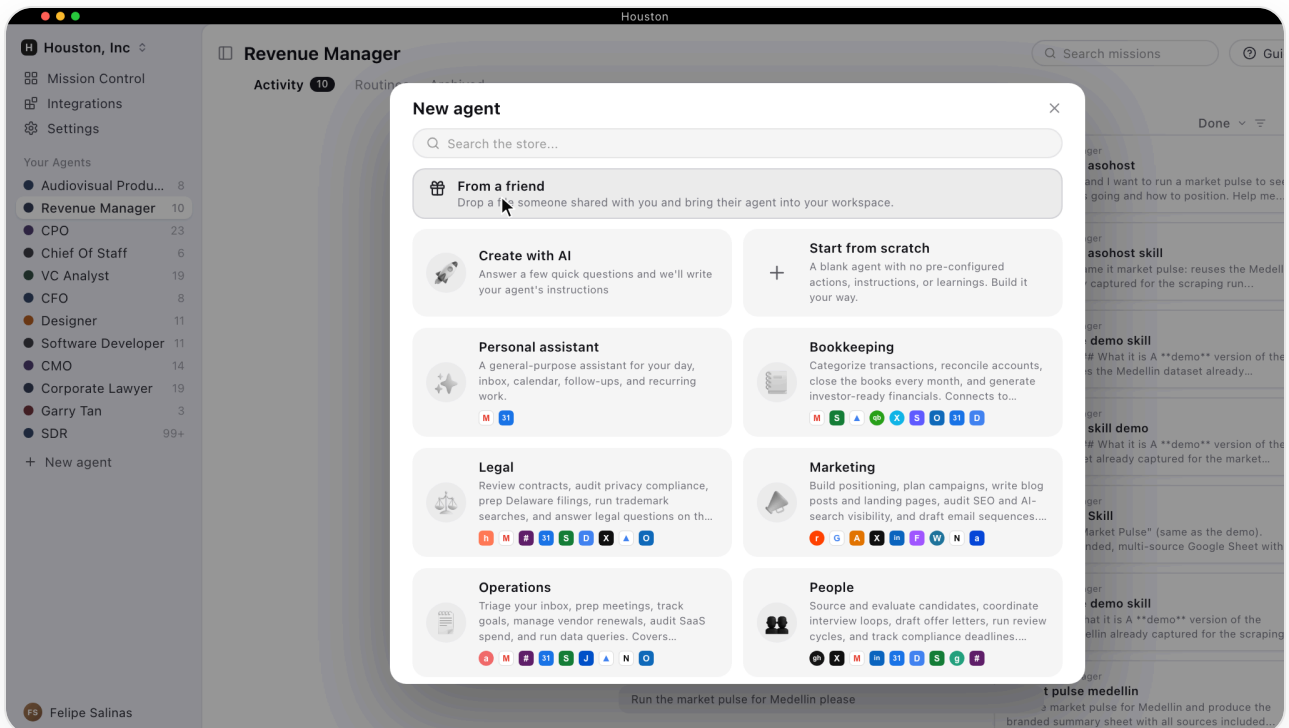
Houston

H Houston, Inc

Mission Control
Integrations
Settings

Your Agents
Audiovisual Produ... 8
Revenue Manager 10
CPO 23
Chief Of Staff 6
VC Analyst 19
CFO 8
Designer 11
Software Developer 11
CMO 14
Corporate Lawyer 19
Garry Tan 3
SDR 99+

+ New agent

FS Felipe Salinas

Revenue Manager

Activity 10 Routin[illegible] Archived

Search missions

Gui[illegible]

Done

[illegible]ager
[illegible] asohost
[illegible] and I want to run a market pulse to see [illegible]s going and how to position. Help me...

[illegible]ager
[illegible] asohost skill
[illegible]ame it market pulse: reuses the Medellin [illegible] captured for the scraping run...

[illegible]ager
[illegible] demo skill
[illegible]# What it is A **demo** version of the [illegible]es the Medellin dataset already...

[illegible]ager
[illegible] skill demo
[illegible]# What it is A **demo** version of the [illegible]et already captured for the market...

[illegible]ager
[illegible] Skill
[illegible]arket Pulse" (same as the demo). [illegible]nded, multi-source Google Sheet with

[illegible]ager
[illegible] demo skill
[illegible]hat it is A **demo** version of the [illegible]ellin already captured for the scraping

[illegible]ager
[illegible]t pulse medellin
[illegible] market pulse for Medellin and produce the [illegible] branded summary sheet with all sources included...

Run the market pulse for Medellin please

New agent

Search the store...

From a friend
Drop a f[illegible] someone shared with you and bring their agent into your workspace.

Create with AI
Answer a few quick questions and we'll write your agent's instructions

Start from scratch
A blank agent with no pre-configured actions, instructions, or learnings. Build it your way.

Personal assistant
A general-purpose assistant for your day, inbox, calendar, follow-ups, and recurring work.
M 31

Bookkeeping
Categorize transactions, reconcile accounts, close the books every month, and generate investor-ready financials. Connects to...
M S X S O 31 D

Legal
Review contracts, audit privacy compliance, prep Delaware filings, run trademark searches, and answer legal questions on th...
h M # 31 S D X O

Marketing
Build positioning, plan campaigns, write blog posts and landing pages, audit SEO and AI-search visibility, and draft email sequences....
r G A X in F W N a

Operations
Triage your inbox, prep meetings, track goals, manage vendor renewals, audit SaaS spend, and run data queries. Covers...
a M # 31 S J N O

People
Source and evaluate candidates, coordinate interview loops, draft offer letters, run review cycles, and track compliance deadlines....
gh X M in 31 D S g #